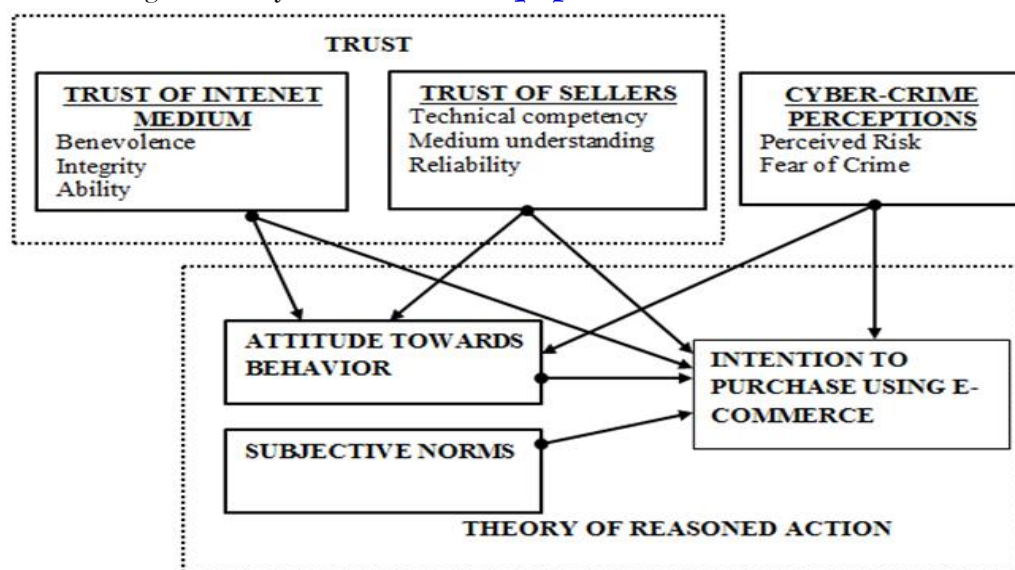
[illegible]

TRUST

TRUST OF INTENET MEDIUM
Benevolence
Integrity
Ability

TRUST OF SELLERS
Technical competency
Medium understanding
Reliability

CYBER-CRIME PERCEPTIONS
Perceived Risk
Fear of Crime

ATTITUDE TOWARDS BEHAVIOR

INTENTION TO PURCHASE USING E-COMMERCE

SUBJECTIVE NORMS

THEORY OF REASONED ACTION